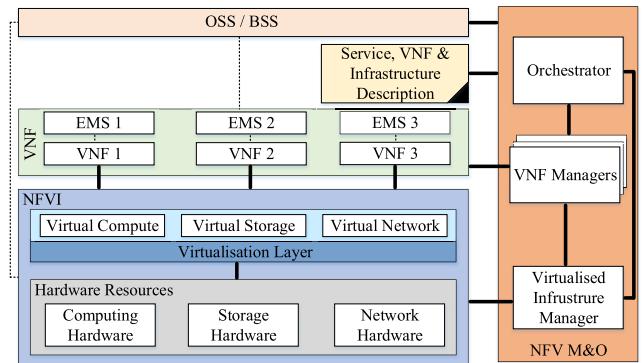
OSS / BSS

Service, VNF & Infrastructure Description

Orchestrator

VNF

EMS 1

EMS 2

EMS 3

VNF 1

VNF 2

VNF 3

VNF Managers

NFVI

Virtual Compute

Virtual Storage

Virtual Network

Virtualisation Layer

Hardware Resources

Computing Hardware

Storage Hardware

Network Hardware

Virtualised Infrustrure Manager

NFV M&O